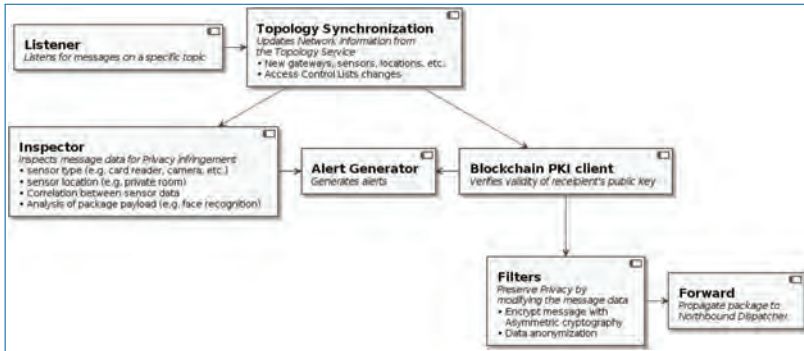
Listener
Listens for messages on a specific topic

Topology Synchronization
Updates Network information from the Topology Service
• New gateways, sensors, locations, etc.
• Access Control Lists changes

Inspector
Inspects message data for Privacy infringement
• sensor type (e.g. card reader, camera, etc.)
• sensor location (e.g. private room)
• Correlation between sensor data
• Analysis of package payload (e.g. face recognition)

Alert Generator
Generates alerts

Blockchain PKI client
Verifies validity of receipient's public key

Filters
Preserve Privacy by modifying the message data
• Encrypt message with Asymmetric cryptography
• Data anonymization

Forward
Propagate package to Northbound Dispatcher.